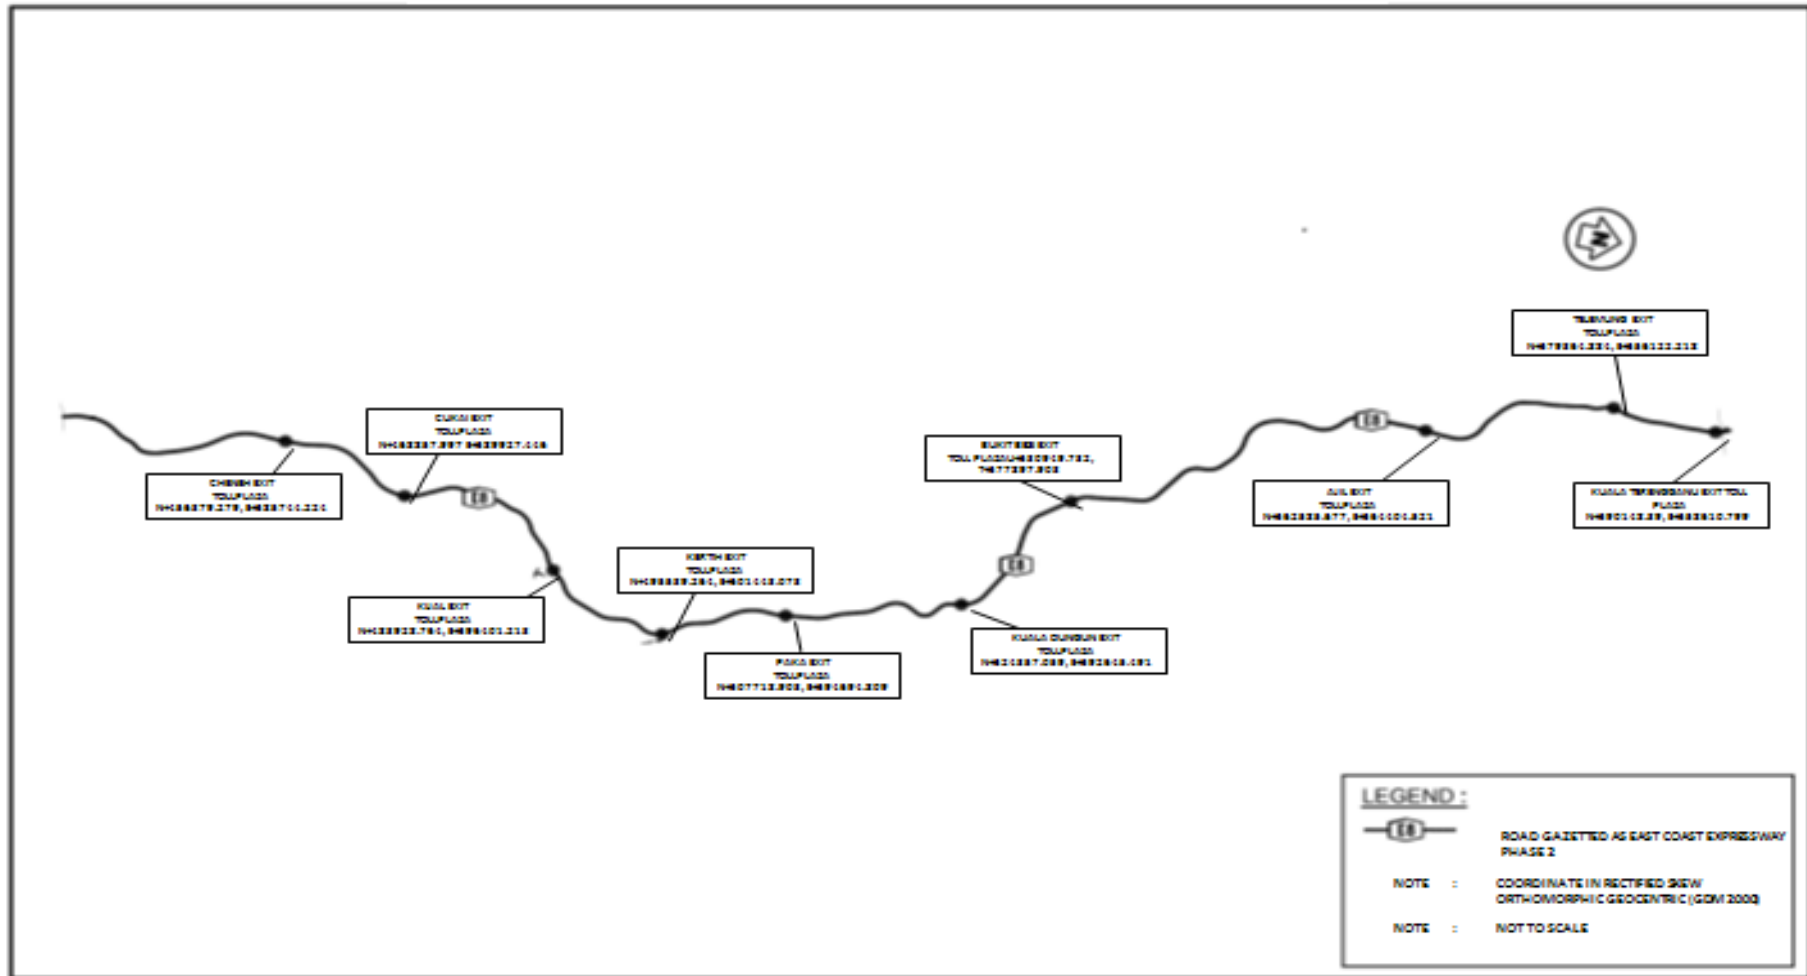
CHENEH EXIT
TOLLPLAZA
N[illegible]

CUKAI EXIT
TOLLPLAZA
N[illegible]

E8

KIJAL EXIT
TOLLPLAZA
N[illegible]

KERTIH EXIT
TOLLPLAZA
N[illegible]

PAKA EXIT
TOLLPLAZA
N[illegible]

BUKIT BESI EXIT
TOLLPLAZA N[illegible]

E8

KUALA DUNGUN EXIT
TOLLPLAZA
N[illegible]

AJIL EXIT
TOLLPLAZA
N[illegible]

E8

TELEMUNG EXIT
TOLLPLAZA
N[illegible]

KUALA TERENGGANU EXIT TOLL PLAZA
N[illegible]

N

LEGEND :

E8 ROAD GAZETTED AS EAST COAST EXPRESSWAY PHASE 2

NOTE : COORDINATE IN RECTIFIED SKEW ORTHOMORPHIC GEOCENTRIC (GDM 2000)

NOTE : NOT TO SCALE